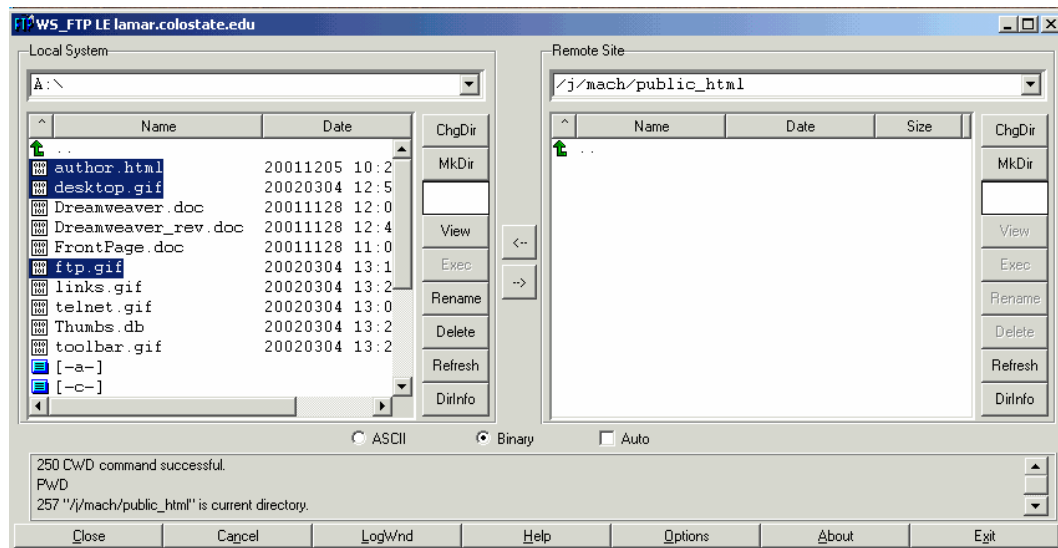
WS_FTP LE lamar.colostate.edu

Local System

A:\

| Name | Date |
|---|---|
| .. | |
| author.html | 20011205 10:2 |
| desktop.gif | 20020304 12:5 |
| Dreamweaver.doc | 20011128 12:0 |
| Dreamweaver_rev.doc | 20011128 12:4 |
| FrontPage.doc | 20011128 11:0 |
| ftp.gif | 20020304 13:1 |
| links.gif | 20020304 13:2 |
| telnet.gif | 20020304 13:0 |
| Thumbs.db | 20020304 13:2 |
| toolbar.gif | 20020304 13:2 |
| [-a-] | |
| [-c-] | |

ChgDir
MkDir
View
Exec
Rename
Delete
Refresh
DirInfo

<--
-->

Remote Site

/j/mach/public_html

| Name | Date | Size |
|---|---|---|
| .. | | |

ChgDir
MkDir
View
Exec
Rename
Delete
Refresh
DirInfo

ASCII Binary Auto

250 CWD command successful.
PWD
257 "/j/mach/public_html" is current directory.

Close Cancel LogWnd Help Options About Exit